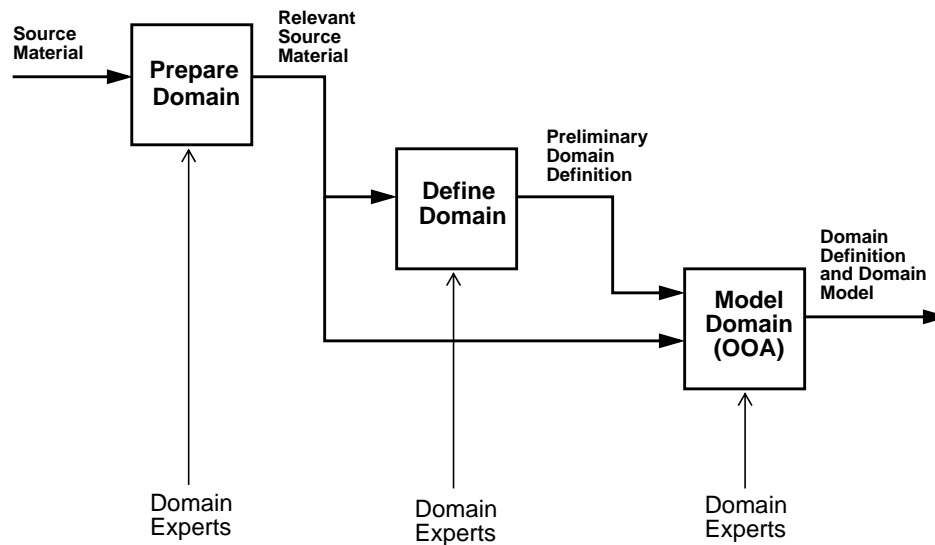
Source Material

Prepare Domain

Relevant Source Material

Preliminary Domain Definition

Define Domain

Domain Definition and Domain Model

Model Domain (OOA)

Domain Experts

Domain Experts

Domain Experts